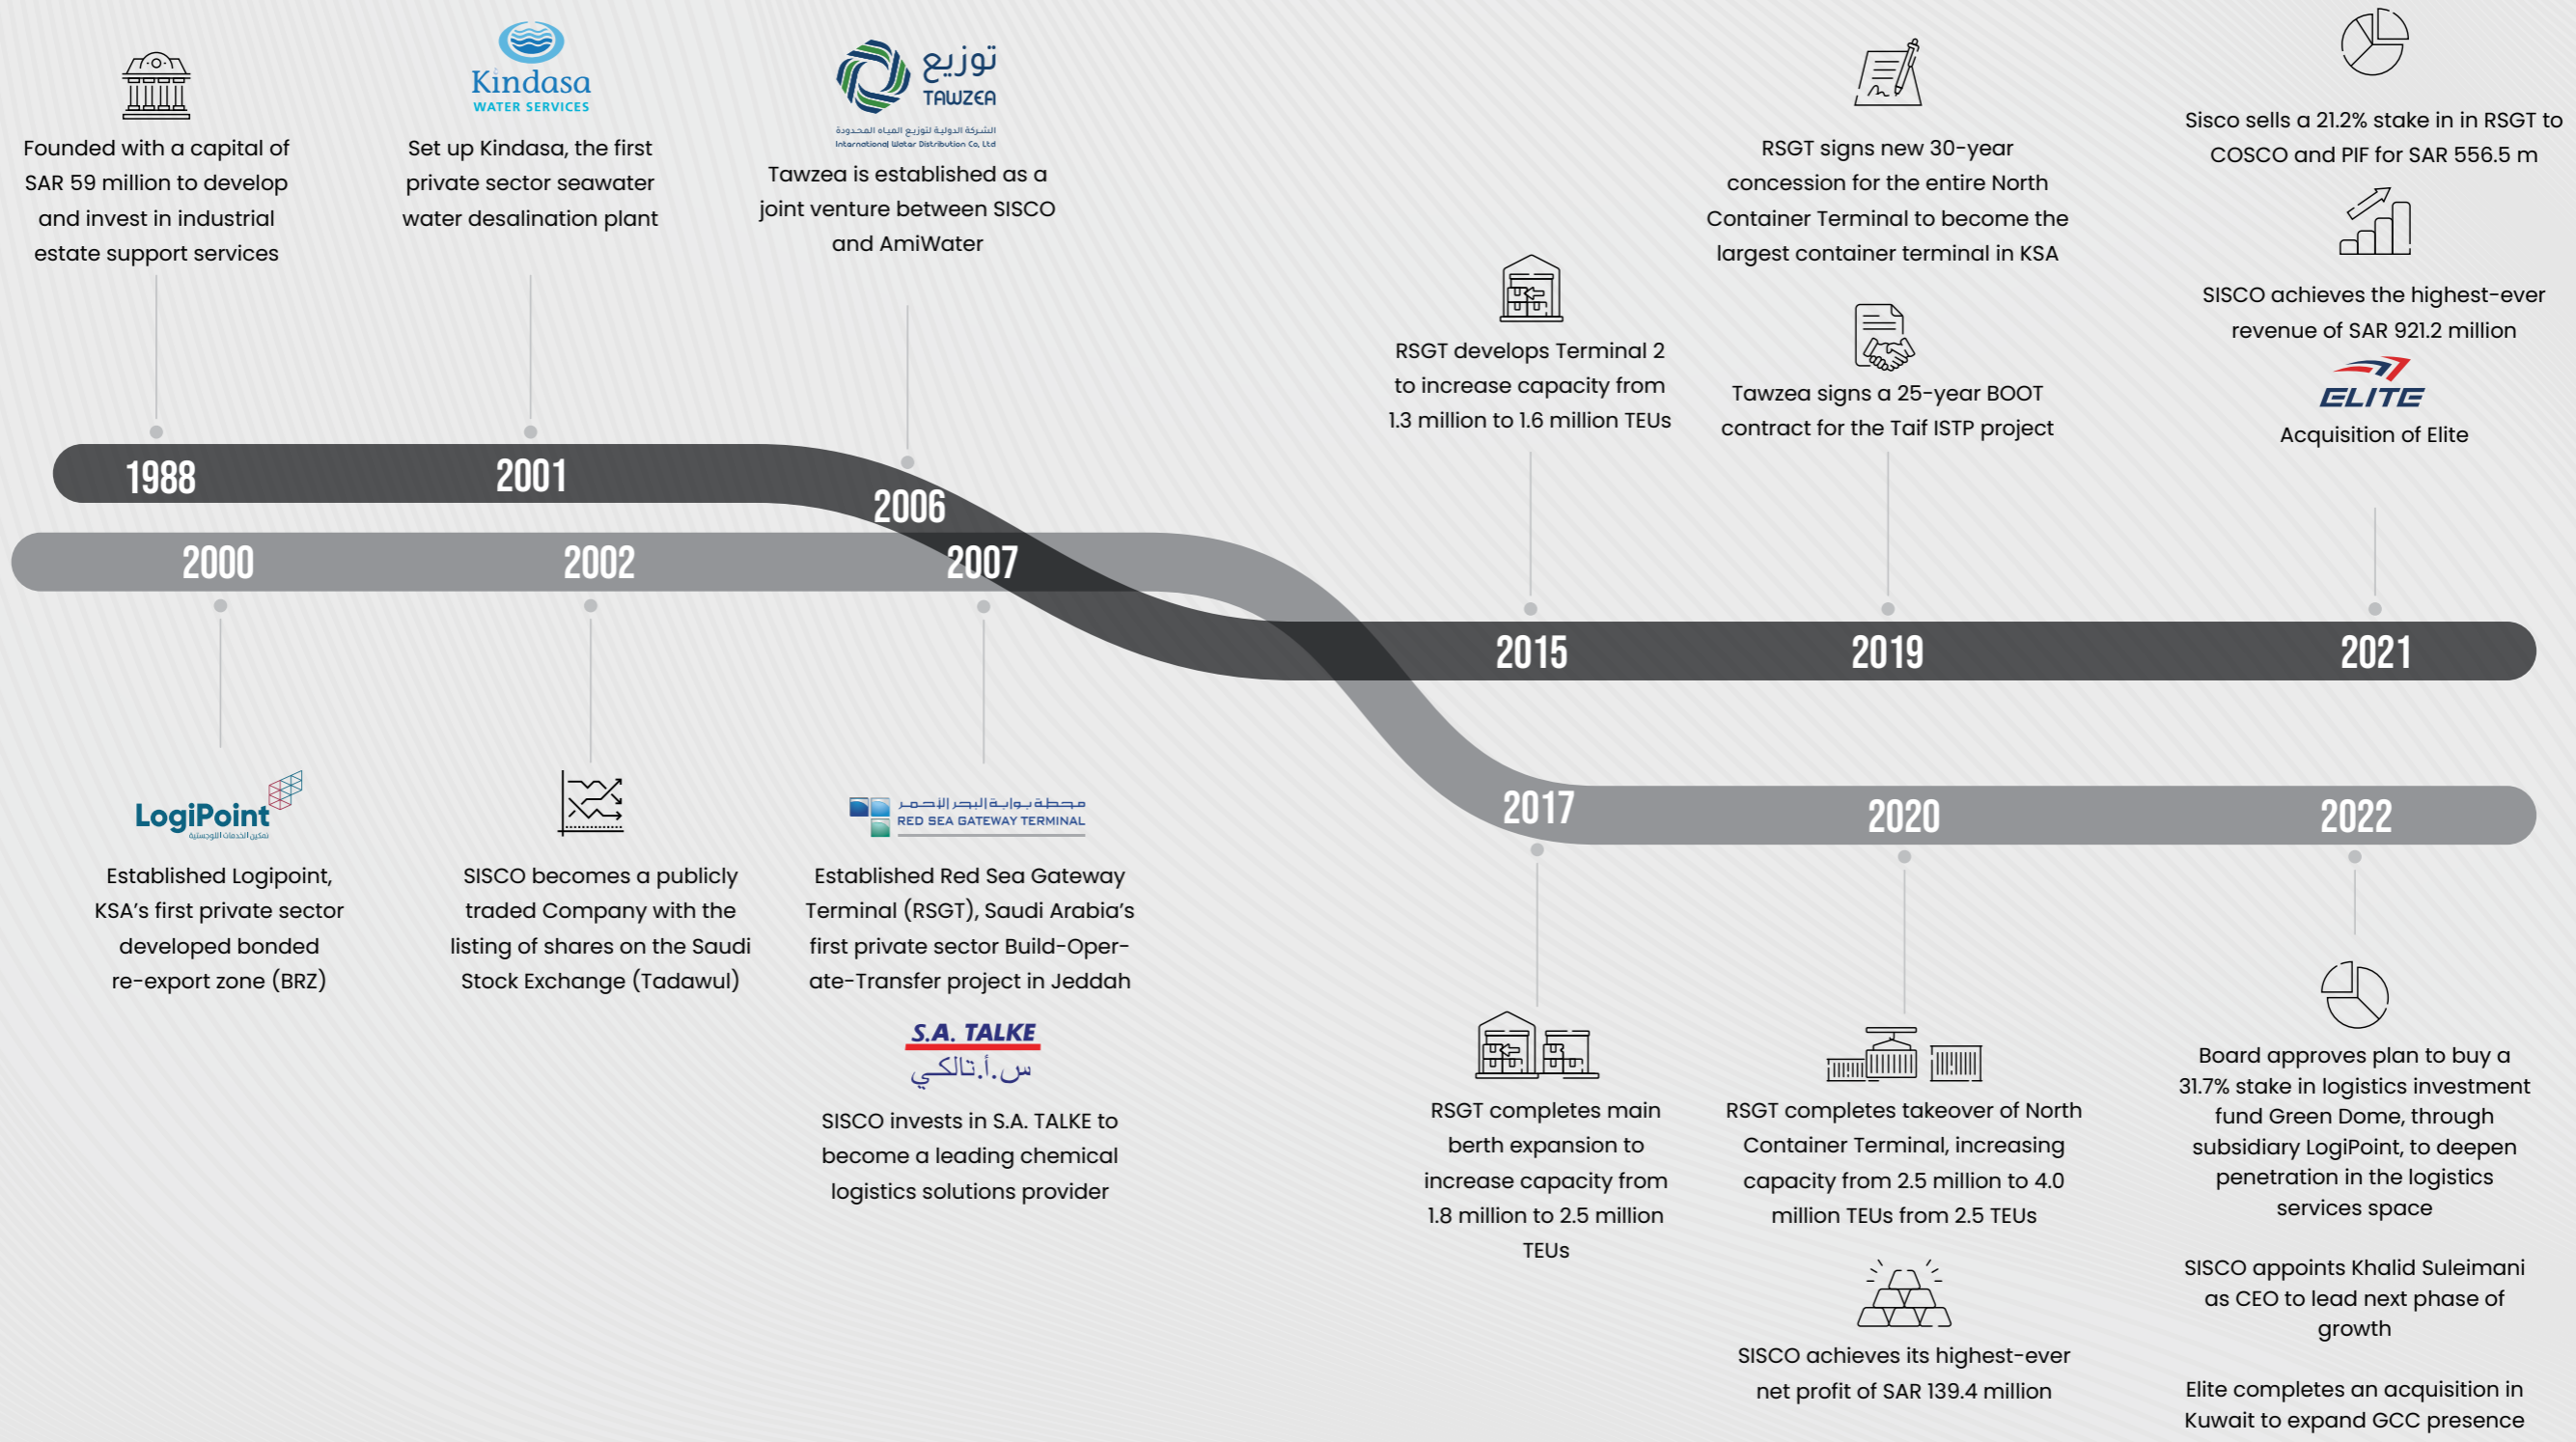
Founded with a capital of SAR 59 million to develop and invest in industrial estate support services

Kindasa WATER SERVICES

Set up Kindasa, the first private sector seawater water desalination plant

توزيع TAWZEA الشركة الدولية لتوزيع المياه المحدودة International Water Distribution Co, Ltd

Tawzea is established as a joint venture between SISCO and AmiWater

RSGT signs new 30-year concession for the entire North Container Terminal to become the largest container terminal in KSA

Sisco sells a 21.2% stake in in RSGT to COSCO and PIF for SAR 556.5 m

SISCO achieves the highest-ever revenue of SAR 921.2 million

RSGT develops Terminal 2 to increase capacity from 1.3 million to 1.6 million TEUs

Tawzea signs a 25-year BOOT contract for the Taif ISTP project

ELITE

Acquisition of Elite

1988

2001

2006

2000

2002

2007

2015

2019

2021

2017

2020

2022

LogiPoint تمكين الخدمات اللوجستية

Established Logipoint, KSA's first private sector developed bonded re-export zone (BRZ)

SISCO becomes a publicly traded Company with the listing of shares on the Saudi Stock Exchange (Tadawul)

محطة بوابة البحر الأحمر RED SEA GATEWAY TERMINAL

Established Red Sea Gateway Terminal (RSGT), Saudi Arabia's first private sector Build-Operate-Transfer project in Jeddah

S.A. TALKE س.أ.تالكي

SISCO invests in S.A. TALKE to become a leading chemical logistics solutions provider

RSGT completes main berth expansion to increase capacity from 1.8 million to 2.5 million TEUs

RSGT completes takeover of North Container Terminal, increasing capacity from 2.5 million to 4.0 million TEUs from 2.5 TEUs

SISCO achieves its highest-ever net profit of SAR 139.4 million

Board approves plan to buy a 31.7% stake in logistics investment fund Green Dome, through subsidiary LogiPoint, to deepen penetration in the logistics services space

SISCO appoints Khalid Suleimani as CEO to lead next phase of growth

Elite completes an acquisition in Kuwait to expand GCC presence